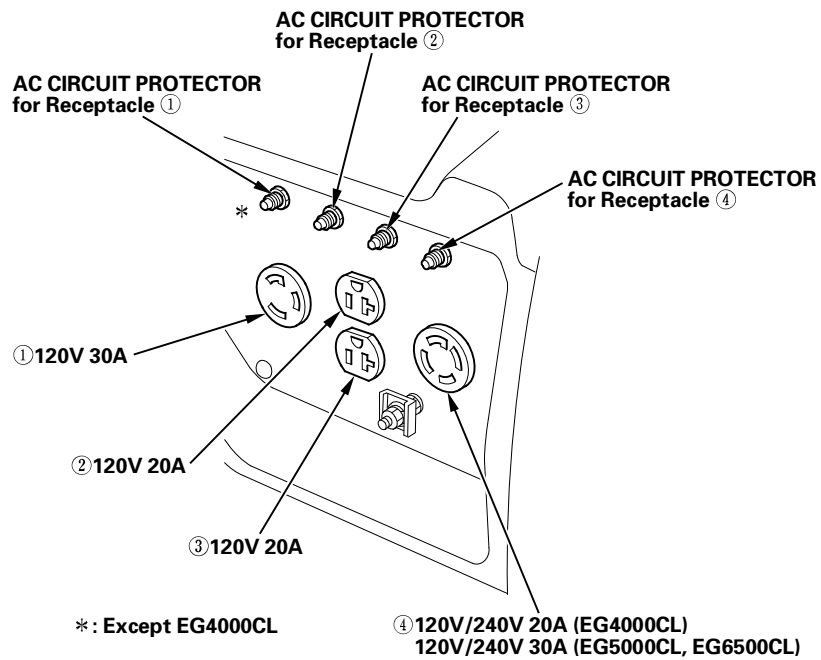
AC CIRCUIT PROTECTOR
for Receptacle ②

AC CIRCUIT PROTECTOR
for Receptacle ①

AC CIRCUIT PROTECTOR
for Receptacle ③

AC CIRCUIT PROTECTOR
for Receptacle ④

*

①120V 30A

②120V 20A

③120V 20A

*: Except EG4000CL

④120V/240V 20A (EG4000CL)
120V/240V 30A (EG5000CL, EG6500CL)